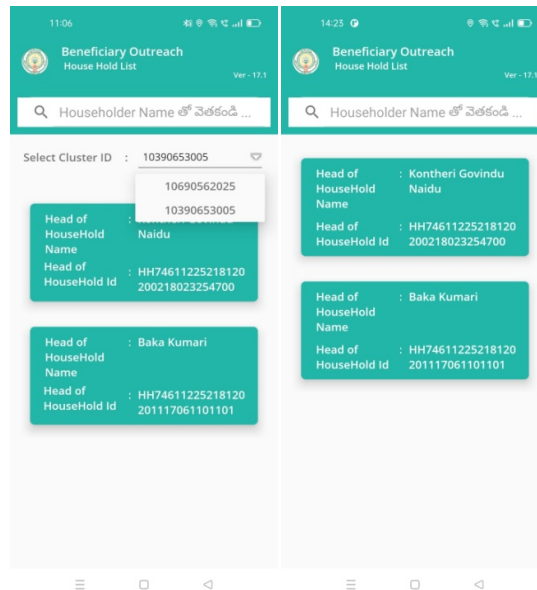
11:06

Beneficiary Outreach
House Hold List
Ver - 17.1

Householder Name తో వెతకండి ...

Select Cluster ID : 10390653005

10690562025
10390653005

Head of HouseHold Name : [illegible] Naidu
Head of HouseHold Id : HH74611225218120200218023254700

Head of HouseHold Name : Baka Kumari
Head of HouseHold Id : HH74611225218120201117061101101

14:23

Beneficiary Outreach
House Hold List
Ver - 17.1

Householder Name తో వెతకండి ...

Head of HouseHold Name : Kontheri Govindu Naidu
Head of HouseHold Id : HH74611225218120200218023254700

Head of HouseHold Name : Baka Kumari
Head of HouseHold Id : HH74611225218120201117061101101